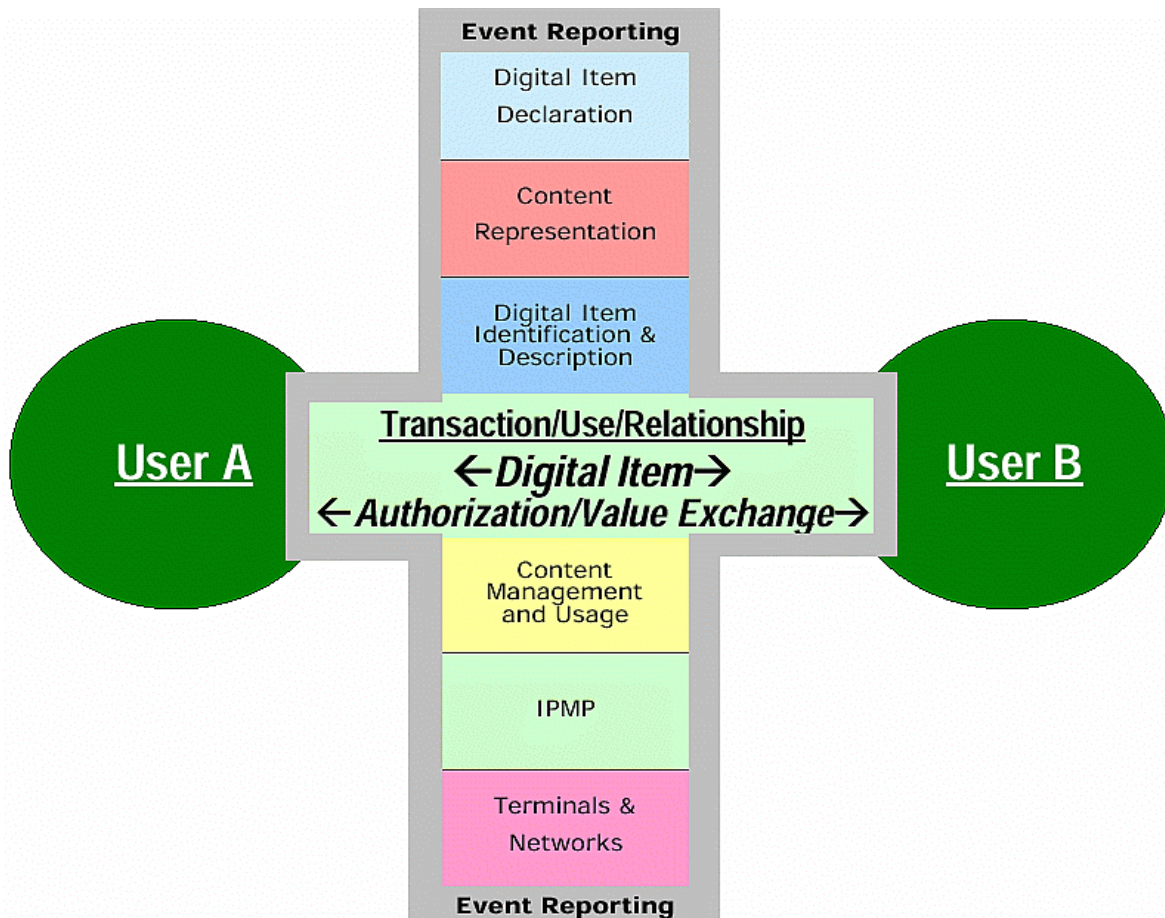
Event Reporting

Digital Item Declaration

Content Representation

Digital Item Identification & Description

User A

Transaction/Use/Relationship

←Digital Item→

←Authorization/Value Exchange→

User B

Content Management and Usage

IPMP

Terminals & Networks

Event Reporting